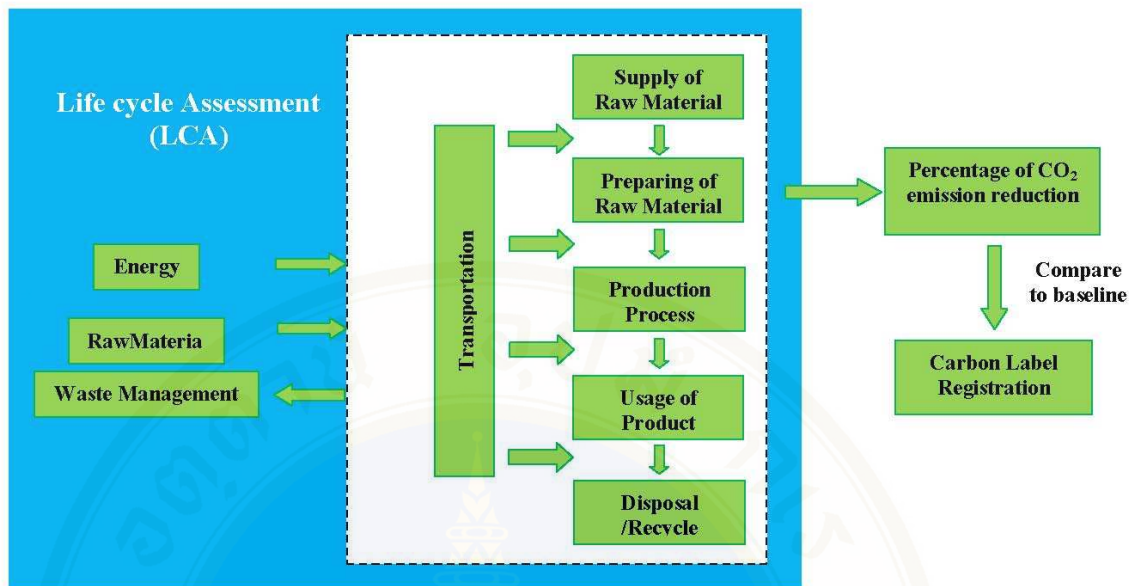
Life cycle Assessment (LCA)

Energy

RawMateria

Waste Management

Transportation

Supply of Raw Material

Preparing of Raw Material

Production Process

Usage of Product

Disposal /Recycle

Percentage of $CO_2$ emission reduction

Compare to baseline

Carbon Label Registration